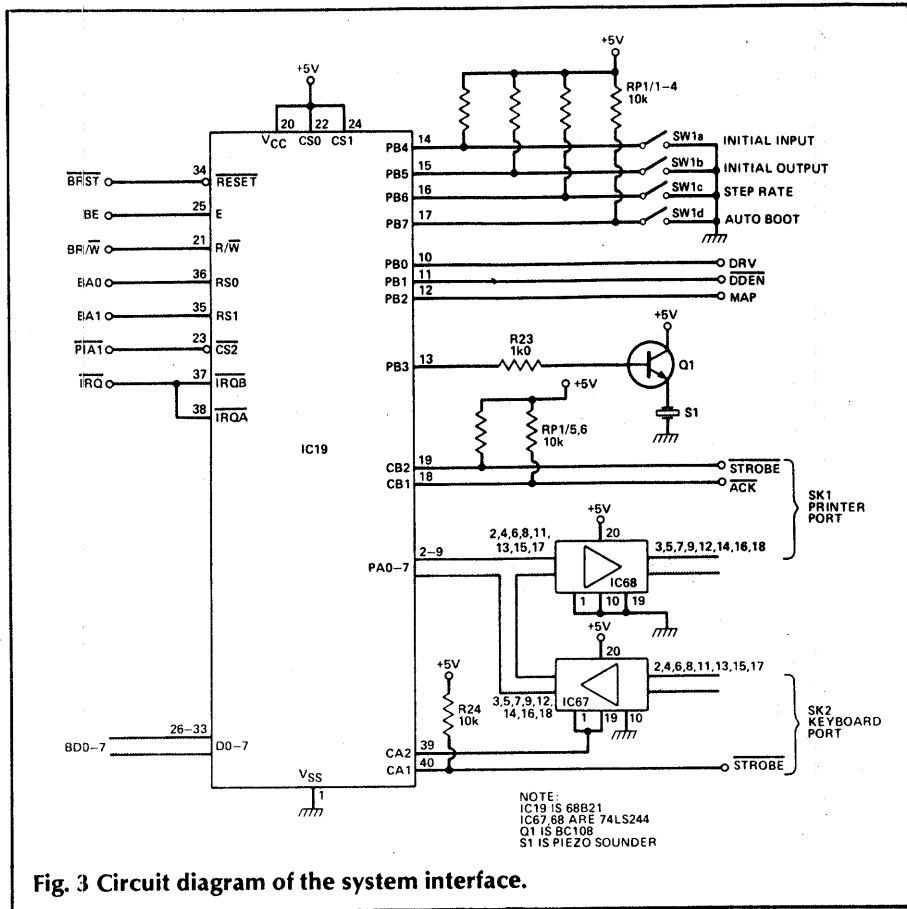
+5V

$V_{CC}$ CS0 CS1

20 22 24

$\overline{BRST}$ 34 $\overline{RESET}$

BE 25 E

BR/$\overline{W}$ 21 R/$\overline{W}$

BA0 36 RS0

BA1 35 RS1

$\overline{PIA1}$ 23 $\overline{CS2}$

$\overline{IRQ}$ 37 $\overline{IRQB}$

38 $\overline{IRQA}$

IC19

BD0–7 26–33 D0–7

$V_{SS}$ 1

+5V

RP1/1–4 10k

PB4 14 SW1a INITIAL INPUT

PB5 15 SW1b INITIAL OUTPUT

PB6 16 SW1c STEP RATE

PB7 17 SW1d AUTO BOOT

PB0 10 DRV

PB1 11 $\overline{DDEN}$

PB2 12 MAP

+5V

PB3 13 R23 1k0 Q1

S1

+5V

RP1/5,6 10k

CB2 19 $\overline{STROBE}$

CB1 18 $\overline{ACK}$

SK1 PRINTER PORT

+5V

20

PA0–7 2–9 2,4,6,8,11, 13,15,17 IC68 3,5,7,9,12,14,16,18

1 10 19

+5V

20

IC67 2,4,6,8,11,13,15,17

3,5,7,9,12, 14,16,18

1 19 10

SK2 KEYBOARD PORT

+5V

R24 10k

CA2 39

CA1 40 $\overline{STROBE}$

NOTE:
IC19 IS 68B21
IC67,68 ARE 74LS244
Q1 IS BC108
S1 IS PIEZO SOUNDER

Fig. 3 Circuit diagram of the system interface.